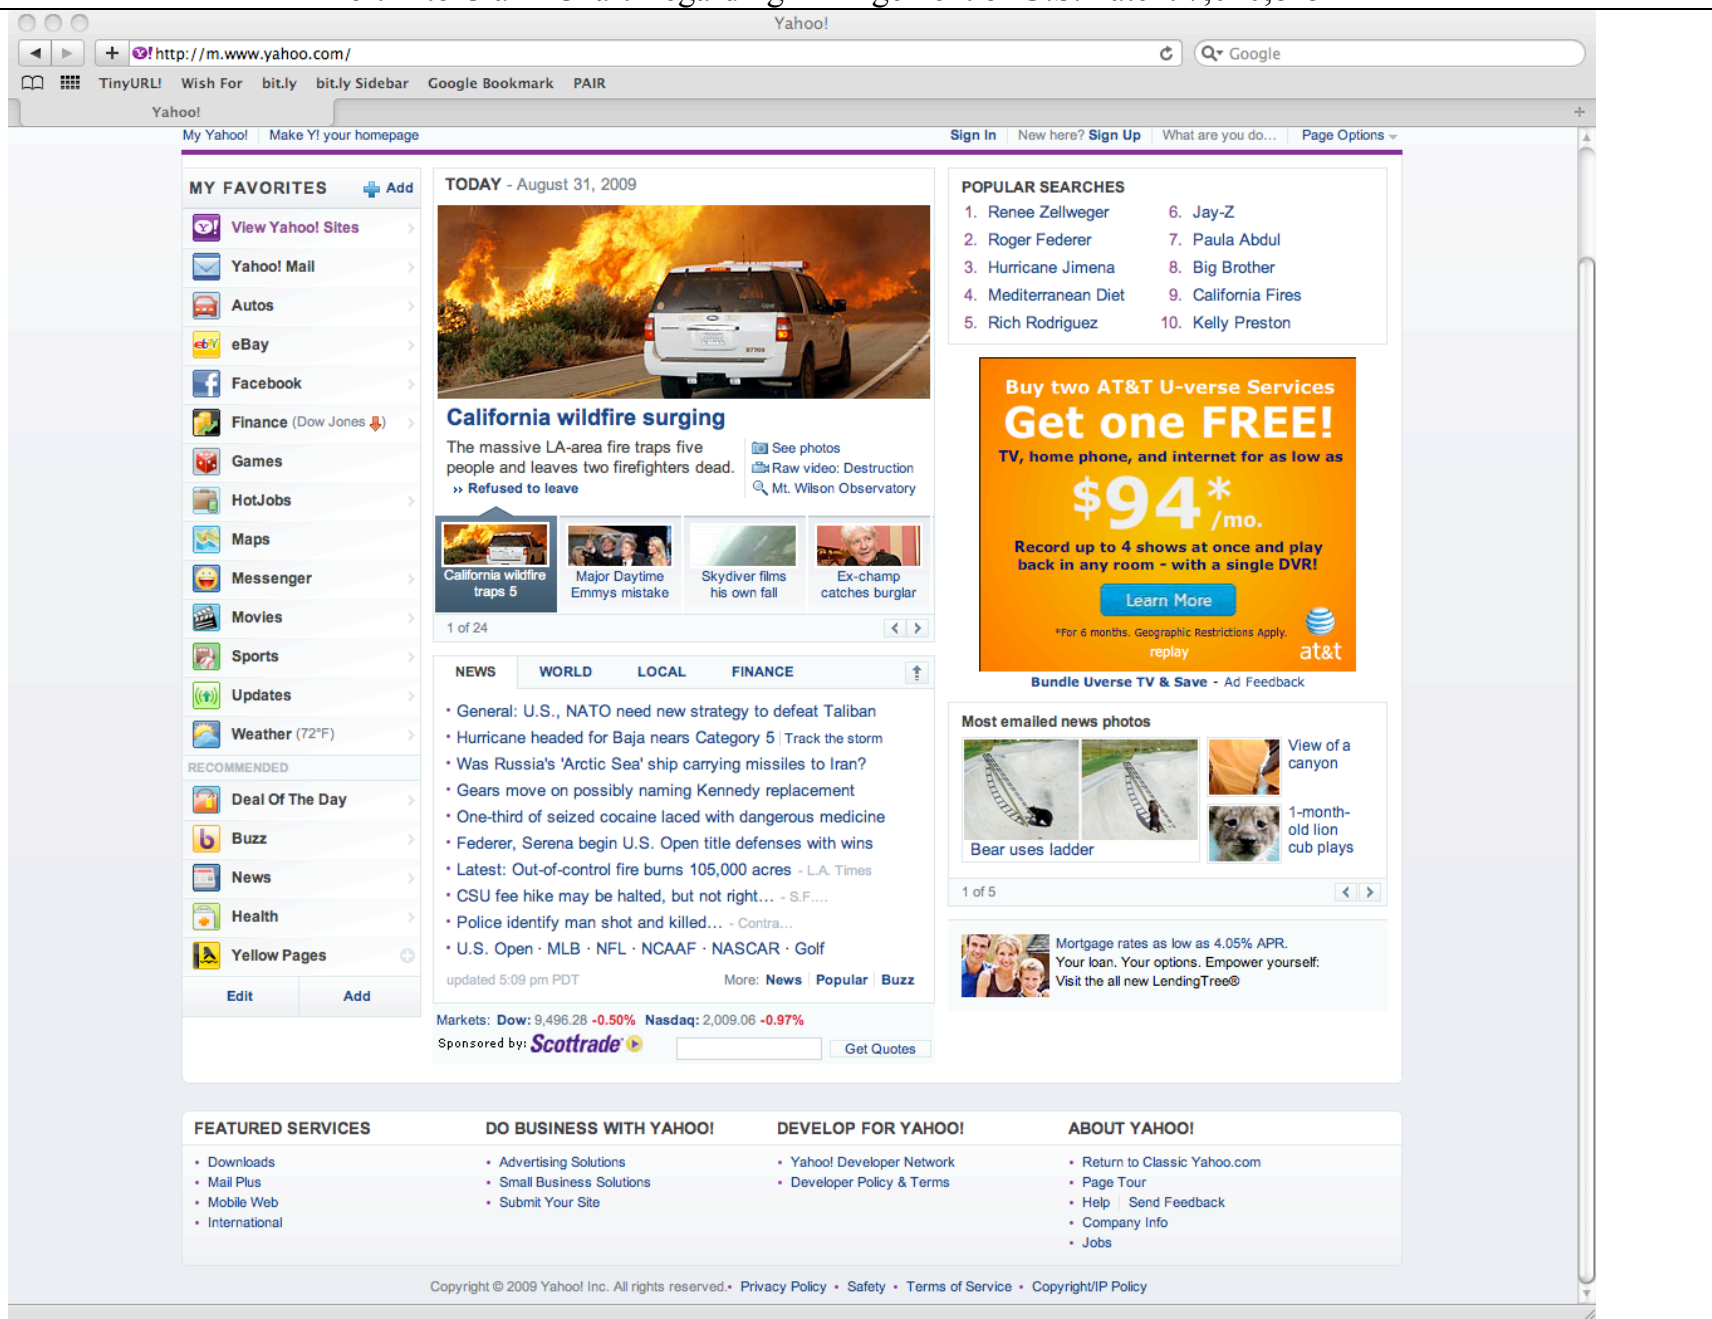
Yahoo!

http://m.www.yahoo.com/

Google

TinyURL! Wish For bit.ly bit.ly Sidebar Google Bookmark PAIR

Yahoo!

My Yahoo! Make Y! your homepage

Sign In New here? Sign Up What are you do... Page Options

MY FAVORITES Add

View Yahoo! Sites
Yahoo! Mail
Autos
eBay
Facebook
Finance (Dow Jones)
Games
HotJobs
Maps
Messenger
Movies
Sports
Updates
Weather (72°F)

RECOMMENDED
Deal Of The Day
Buzz
News
Health
Yellow Pages

Edit Add

TODAY - August 31, 2009

California wildfire surging

The massive LA-area fire traps five people and leaves two firefighters dead.
›› Refused to leave

See photos
Raw video: Destruction
Mt. Wilson Observatory

California wildfire traps 5
Major Daytime Emmys mistake
Skydiver films his own fall
Ex-champ catches burglar

1 of 24

NEWS WORLD LOCAL FINANCE

• General: U.S., NATO need new strategy to defeat Taliban
• Hurricane headed for Baja nears Category 5 | Track the storm
• Was Russia's 'Arctic Sea' ship carrying missiles to Iran?
• Gears move on possibly naming Kennedy replacement
• One-third of seized cocaine laced with dangerous medicine
• Federer, Serena begin U.S. Open title defenses with wins
• Latest: Out-of-control fire burns 105,000 acres - L.A. Times
• CSU fee hike may be halted, but not right… - S.F....
• Police identify man shot and killed… - Contra...
• U.S. Open · MLB · NFL · NCAAF · NASCAR · Golf

updated 5:09 pm PDT More: News | Popular | Buzz

Markets: Dow: 9,496.28 -0.50% Nasdaq: 2,009.06 -0.97%
Sponsored by: Scottrade Get Quotes

POPULAR SEARCHES
1. Renee Zellweger
2. Roger Federer
3. Hurricane Jimena
4. Mediterranean Diet
5. Rich Rodriguez
6. Jay-Z
7. Paula Abdul
8. Big Brother
9. California Fires
10. Kelly Preston

Buy two AT&T U-verse Services
Get one FREE!
TV, home phone, and internet for as low as
$94*/mo.
Record up to 4 shows at once and play back in any room - with a single DVR!
Learn More
*For 6 months. Geographic Restrictions Apply.
replay
at&t

Bundle Uverse TV & Save - Ad Feedback

Most emailed news photos
Bear uses ladder
View of a canyon
1-month-old lion cub plays
1 of 5

Mortgage rates as low as 4.05% APR.
Your loan. Your options. Empower yourself:
Visit the all new LendingTree®

FEATURED SERVICES
• Downloads
• Mail Plus
• Mobile Web
• International

DO BUSINESS WITH YAHOO!
• Advertising Solutions
• Small Business Solutions
• Submit Your Site

DEVELOP FOR YAHOO!
• Yahoo! Developer Network
• Developer Policy & Terms

ABOUT YAHOO!
• Return to Classic Yahoo.com
• Page Tour
• Help Send Feedback
• Company Info
• Jobs

Copyright © 2009 Yahoo! Inc. All rights reserved.• Privacy Policy • Safety • Terms of Service • Copyright/IP Policy